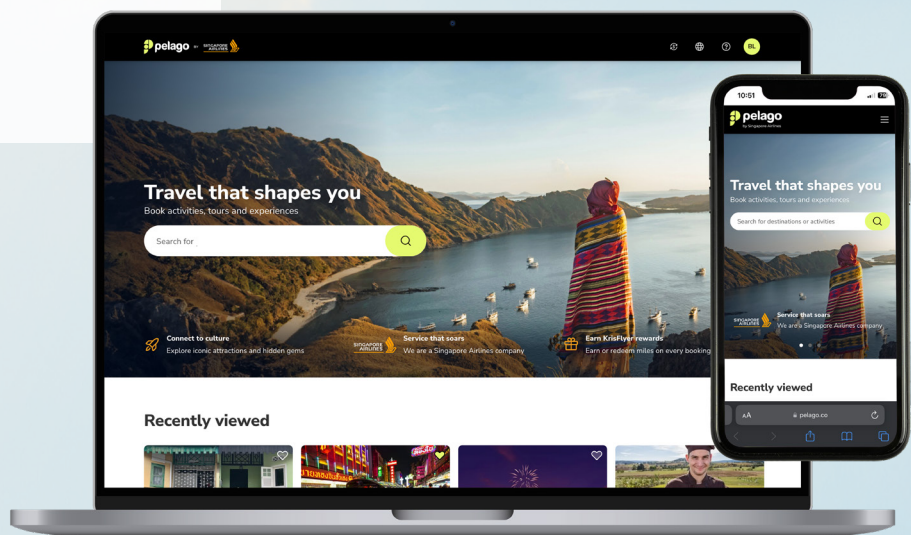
pelago by SINGAPORE AIRLINES

BL

Travel that shapes you
Book activities, tours and experiences

Search for

Connect to culture
Explore iconic attractions and hidden gems

SINGAPORE AIRLINES
Service that soars
We are a Singapore Airlines company

Earn KrisFlyer rewards
Earn or redeem miles on every booking

Recently viewed

10:51

pelago
by Singapore Airlines

Travel that shapes you
Book activities, tours and experiences

Search for destinations or activities

SINGAPORE AIRLINES
Service that soars
We are a Singapore Airlines company

Recently viewed

AA
pelago.co